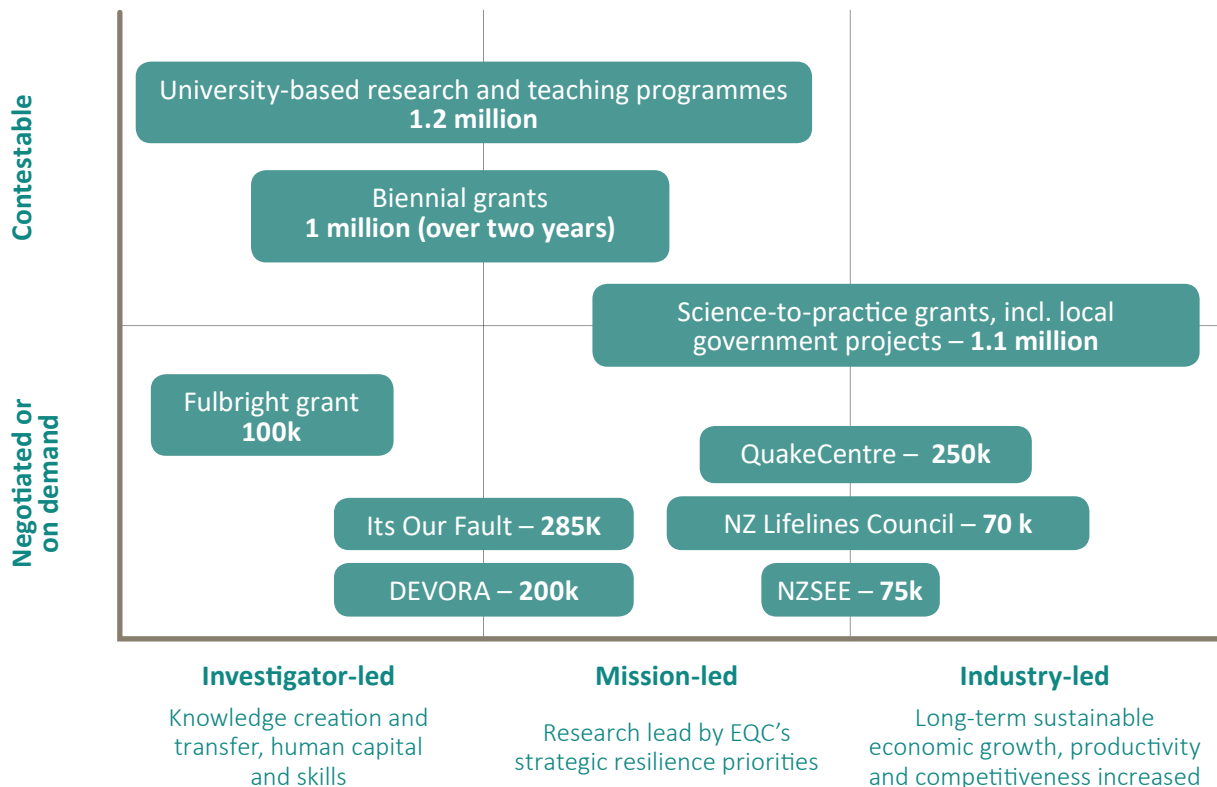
Contestable

Negotiated or on demand

University-based research and teaching programmes
**1.2 million**

Biennial grants
**1 million (over two years)**

Science-to-practice grants, incl. local government projects – **1.1 million**

Fulbright grant
**100k**

QuakeCentre – **250k**

Its Our Fault – **285K**

NZ Lifelines Council – **70 k**

DEVORA – **200k**

NZSEE – **75k**

**Investigator-led**
Knowledge creation and transfer, human capital and skills

**Mission-led**
Research lead by EQC's strategic resilience priorities

**Industry-led**
Long-term sustainable economic growth, productivity and competitiveness increased